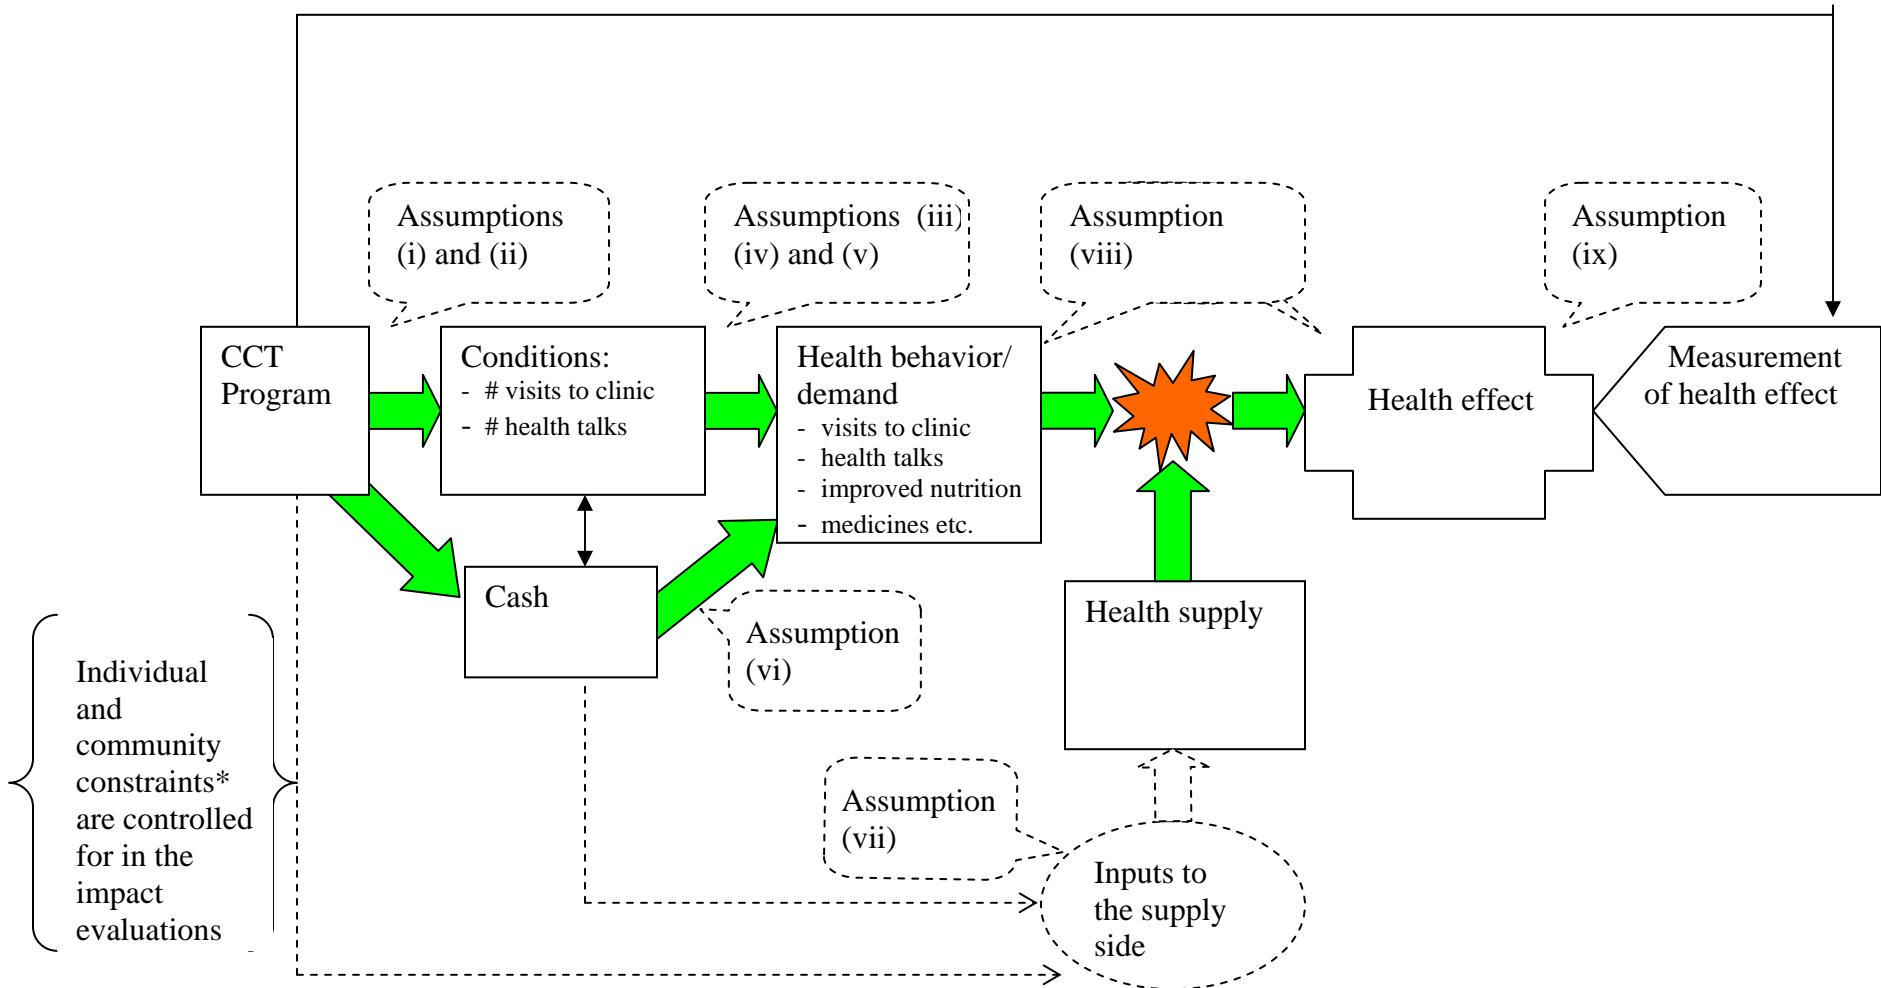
Assumptions (i) and (ii)

Assumptions (iii) (iv) and (v)

Assumption (viii)

Assumption (ix)

CCT Program

Conditions:
- # visits to clinic
- # health talks

Health behavior/ demand
- visits to clinic
- health talks
- improved nutrition
- medicines etc.

Health effect

Measurement of health effect

Cash

Assumption (vi)

Health supply

Individual and community constraints* are controlled for in the impact evaluations

Assumption (vii)

Inputs to the supply side